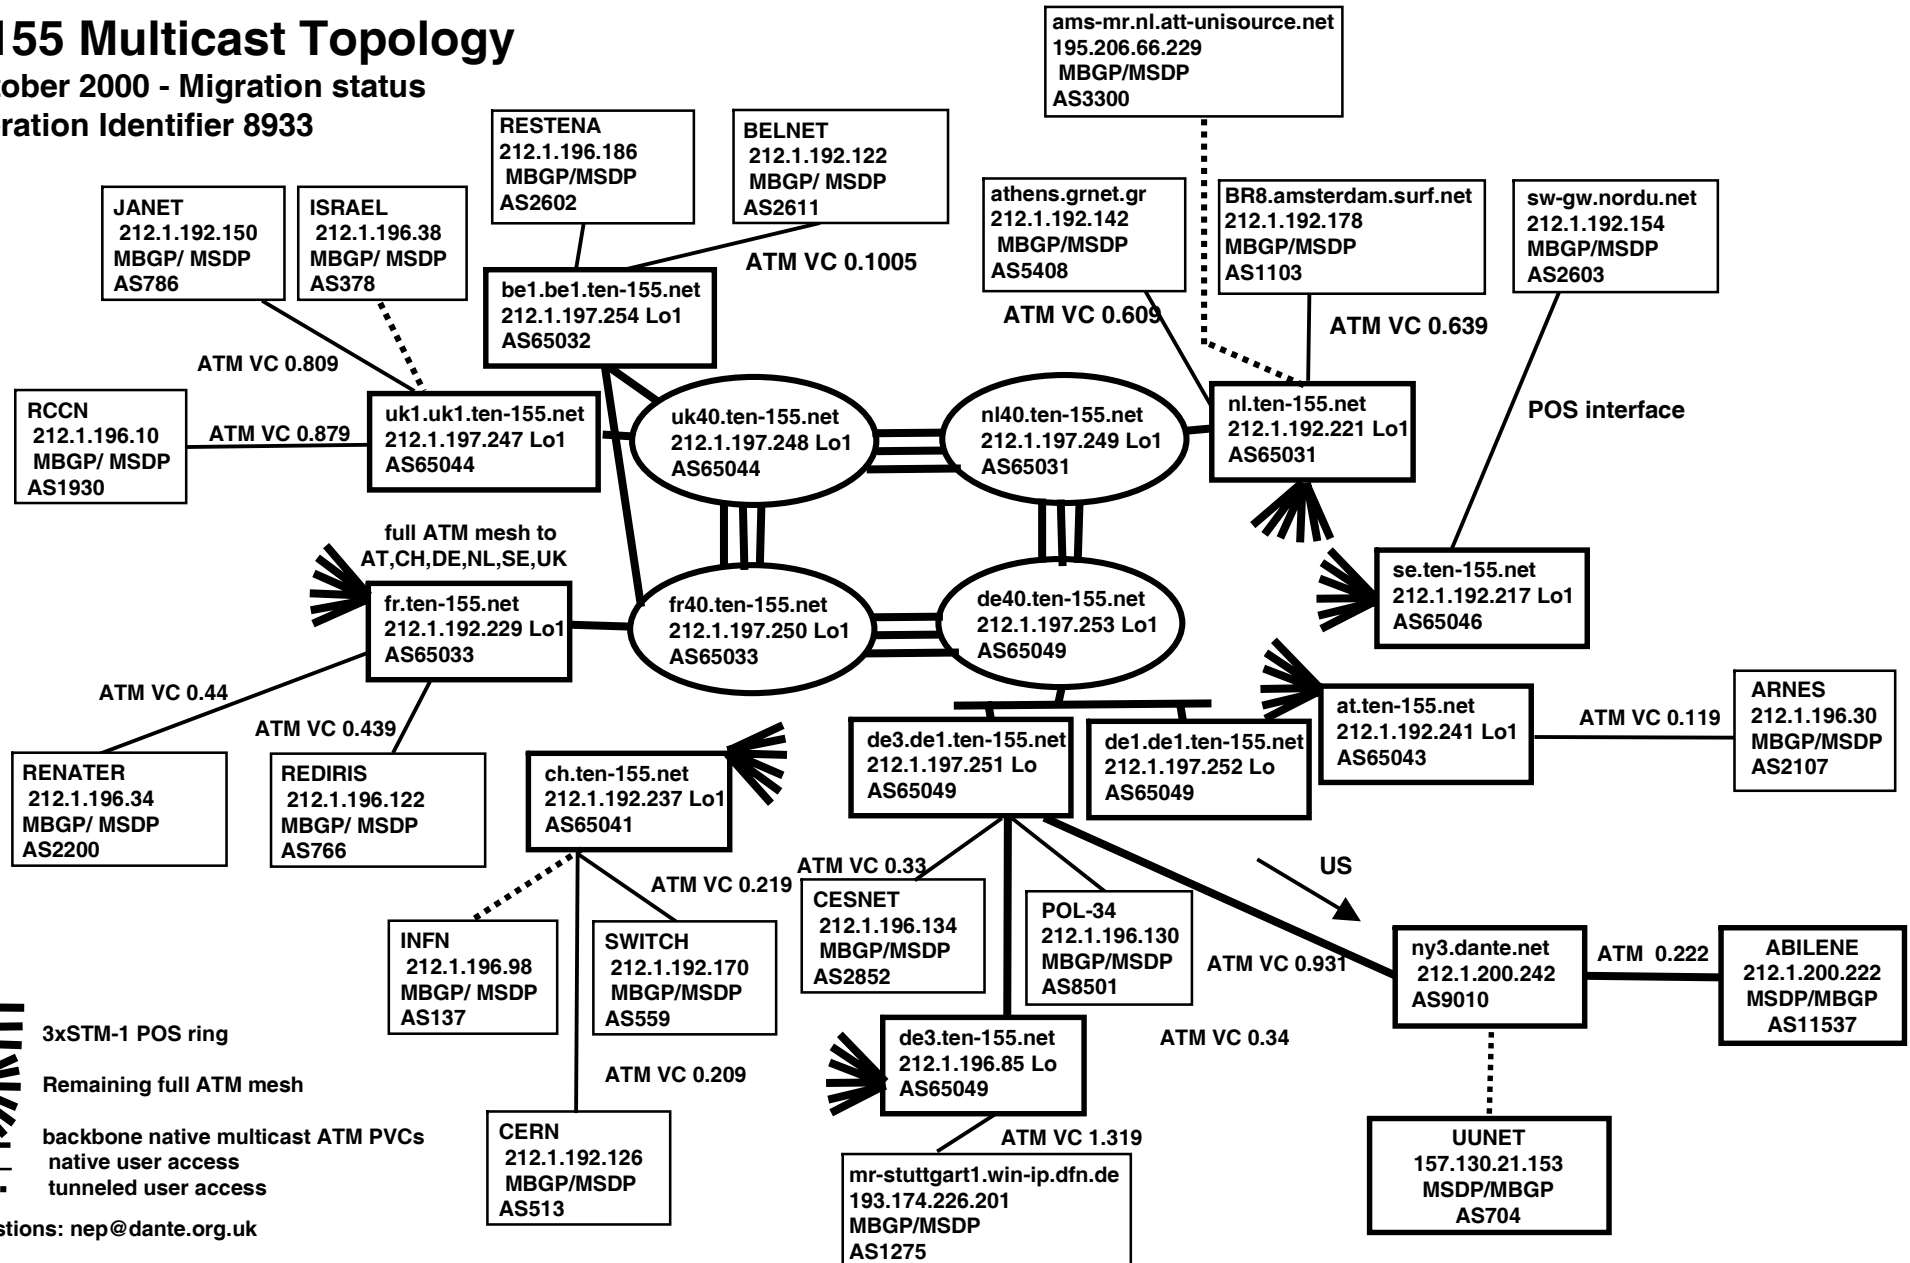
155 Multicast Topology
ober 2000 - Migration status
ration Identifier 8933

RESTENA
212.1.196.186
MBGP/MSDP
AS2602

BELNET
212.1.192.122
MBGP/ MSDP
AS2611

ams-mr.nl.att-unisource.net
195.206.66.229
MBGP/MSDP
AS3300

JANET
212.1.192.150
MBGP/ MSDP
AS786

ISRAEL
212.1.196.38
MBGP/ MSDP
AS378

be1.be1.ten-155.net
212.1.197.254 Lo1
AS65032

ATM VC 0.1005

athens.grnet.gr
212.1.192.142
MBGP/MSDP
AS5408

BR8.amsterdam.surf.net
212.1.192.178
MBGP/MSDP
AS1103

sw-gw.nordu.net
212.1.192.154
MBGP/MSDP
AS2603

ATM VC 0.609

ATM VC 0.639

ATM VC 0.809

RCCN
212.1.196.10
MBGP/ MSDP
AS1930

ATM VC 0.879

uk1.uk1.ten-155.net
212.1.197.247 Lo1
AS65044

uk40.ten-155.net
212.1.197.248 Lo1
AS65044

nl40.ten-155.net
212.1.197.249 Lo1
AS65031

nl.ten-155.net
212.1.192.221 Lo1
AS65031

POS interface

full ATM mesh to
AT,CH,DE,NL,SE,UK

fr.ten-155.net
212.1.192.229 Lo1
AS65033

fr40.ten-155.net
212.1.197.250 Lo1
AS65033

de40.ten-155.net
212.1.197.253 Lo1
AS65049

se.ten-155.net
212.1.192.217 Lo1
AS65046

ATM VC 0.44

ATM VC 0.439

at.ten-155.net
212.1.192.241 Lo1
AS65043

ATM VC 0.119

ARNES
212.1.196.30
MBGP/MSDP
AS2107

de3.de1.ten-155.net
212.1.197.251 Lo
AS65049

de1.de1.ten-155.net
212.1.197.252 Lo
AS65049

RENATER
212.1.196.34
MBGP/ MSDP
AS2200

REDIRIS
212.1.196.122
MBGP/ MSDP
AS766

ch.ten-155.net
212.1.192.237 Lo1
AS65041

ATM VC 0.33

US

ATM VC 0.219

CESNET
212.1.196.134
MBGP/MSDP
AS2852

POL-34
212.1.196.130
MBGP/MSDP
AS8501

ATM VC 0.931

ny3.dante.net
212.1.200.242
AS9010

ATM 0.222

ABILENE
212.1.200.222
MSDP/MBGP
AS11537

INFN
212.1.196.98
MBGP/ MSDP
AS137

SWITCH
212.1.192.170
MBGP/MSDP
AS559

de3.ten-155.net
212.1.196.85 Lo
AS65049

ATM VC 0.34

3xSTM-1 POS ring

ATM VC 0.209

Remaining full ATM mesh

CERN
212.1.192.126
MBGP/MSDP
AS513

ATM VC 1.319

UUNET
157.130.21.153
MSDP/MBGP
AS704

backbone native multicast ATM PVCs
native user access
tunneled user access

mr-stuttgart1.win-ip.dfn.de
193.174.226.201
MBGP/MSDP
AS1275

stions: nep@dante.org.uk